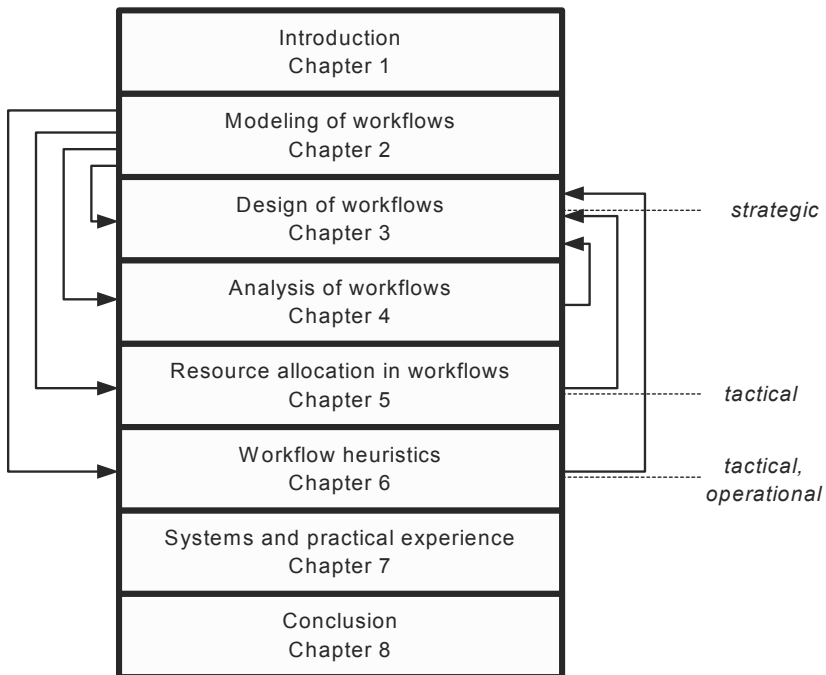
Introduction
Chapter 1

Modeling of workflows
Chapter 2

Design of workflows
Chapter 3

strategic

Analysis of workflows
Chapter 4

Resource allocation in workflows
Chapter 5

tactical

Workflow heuristics
Chapter 6

tactical, operational

Systems and practical experience
Chapter 7

Conclusion
Chapter 8